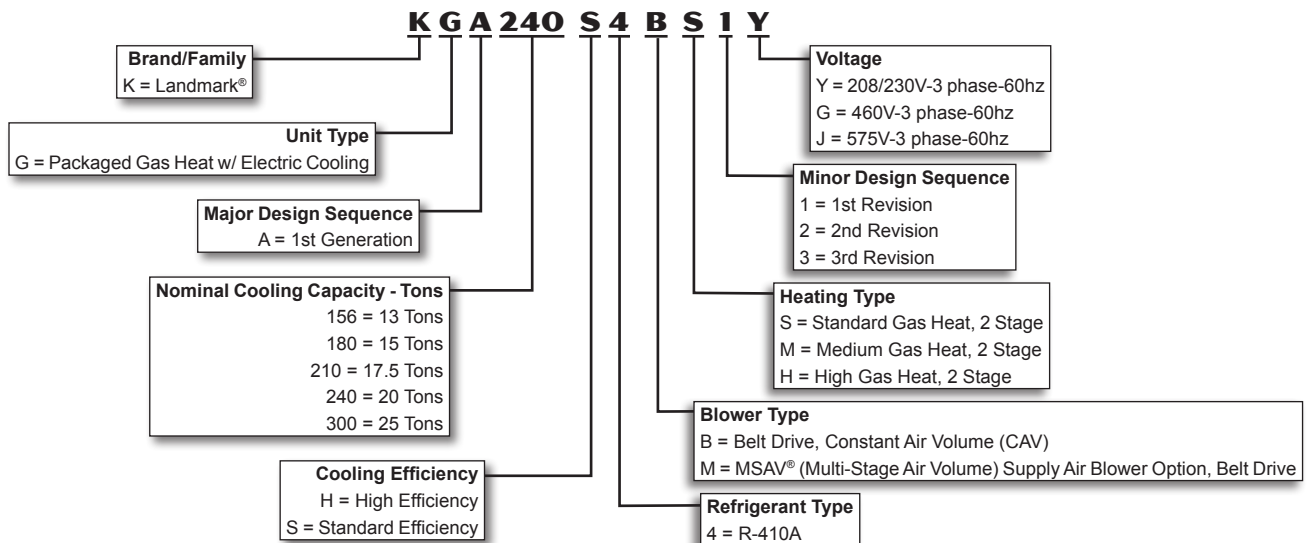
K G A 240 S 4 B S 1 Y

Brand/Family
K = Landmark®

Unit Type
G = Packaged Gas Heat w/ Electric Cooling

Major Design Sequence
A = 1st Generation

Nominal Cooling Capacity - Tons
156 = 13 Tons
180 = 15 Tons
210 = 17.5 Tons
240 = 20 Tons
300 = 25 Tons

Cooling Efficiency
H = High Efficiency
S = Standard Efficiency

Voltage
Y = 208/230V-3 phase-60hz
G = 460V-3 phase-60hz
J = 575V-3 phase-60hz

Minor Design Sequence
1 = 1st Revision
2 = 2nd Revision
3 = 3rd Revision

Heating Type
S = Standard Gas Heat, 2 Stage
M = Medium Gas Heat, 2 Stage
H = High Gas Heat, 2 Stage

Blower Type
B = Belt Drive, Constant Air Volume (CAV)
M = MSAV® (Multi-Stage Air Volume) Supply Air Blower Option, Belt Drive

Refrigerant Type
4 = R-410A